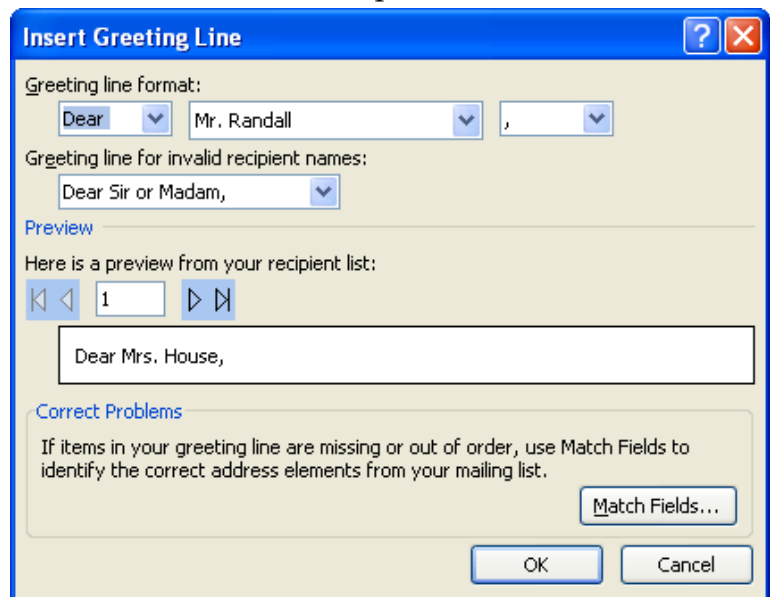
Insert Greeting Line

Greeting line format:

Dear

Mr. Randall

,

Greeting line for invalid recipient names:

Dear Sir or Madam,

Preview

Here is a preview from your recipient list:

1

Dear Mrs. House,

Correct Problems

If items in your greeting line are missing or out of order, use Match Fields to identify the correct address elements from your mailing list.

Match Fields...

OK

Cancel